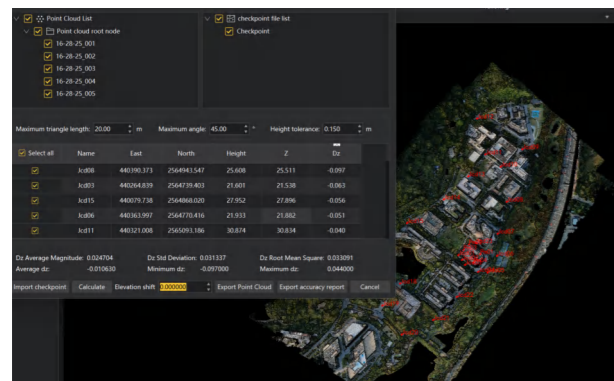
Point Cloud List
Point cloud root node
16-28-25_001
16-28-25_002
16-28-25_003
16-28-25_004
16-28-25_005

checkpoint file list
Checkpoint

Maximum triangle length: 20.00 m
Maximum angle: 45.00 °
Height tolerance: 0.150 m

| Select all | Name | East | North | Height | Z | Dz |
|---|---|---|---|---|---|---|
| | Jcd08 | 440390.373 | 2564943.547 | 25.608 | 25.511 | -0.097 |
| | Jcd03 | 440264.839 | 2564739.403 | 21.601 | 21.538 | -0.063 |
| | Jcd15 | 440079.738 | 2564868.020 | 27.952 | 27.896 | -0.056 |
| | Jcd06 | 440363.997 | 2564770.416 | 21.933 | 21.882 | -0.051 |
| | Jcd11 | 440321.008 | 2565093.186 | 30.874 | 30.834 | -0.040 |

Dz Average Magnitude: 0.024704
Dz Std Deviation: 0.031337
Dz Root Mean Square: 0.033091
Average dz: -0.010630
Minimum dz: -0.097000
Maximum dz: 0.044000

Import checkpoint
Calculate
Elevation shift 0.000000
Export Point Cloud
Export accuracy report
Cancel